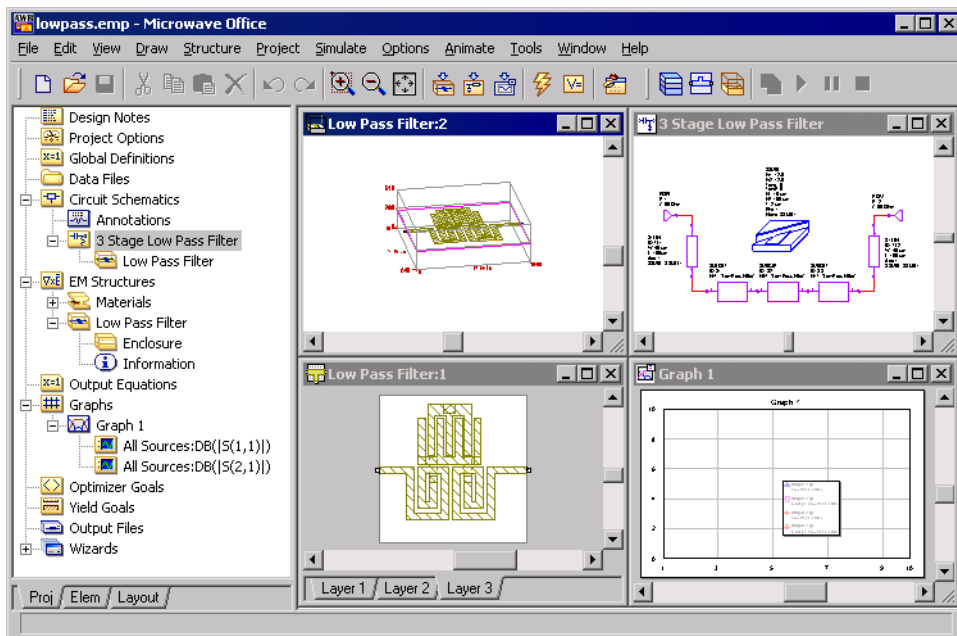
lowpass.emp - Microwave Office

File Edit View Draw Structure Project Simulate Options Animate Tools Window Help

Design Notes
Project Options
Global Definitions
Data Files
Circuit Schematics
Annotations
3 Stage Low Pass Filter
Low Pass Filter
EM Structures
Materials
Low Pass Filter
Enclosure
Information
Output Equations
Graphs
Graph 1
All Sources:DB(|S(1,1)|)
All Sources:DB(|S(2,1)|)
Optimizer Goals
Yield Goals
Output Files
Wizards

Proj Elem Layout

Low Pass Filter:2

3 Stage Low Pass Filter

Low Pass Filter:1

Layer 1 Layer 2 Layer 3

Graph 1

Graph 1

10
8
6
4
2
0

1 3 5 7 9 10